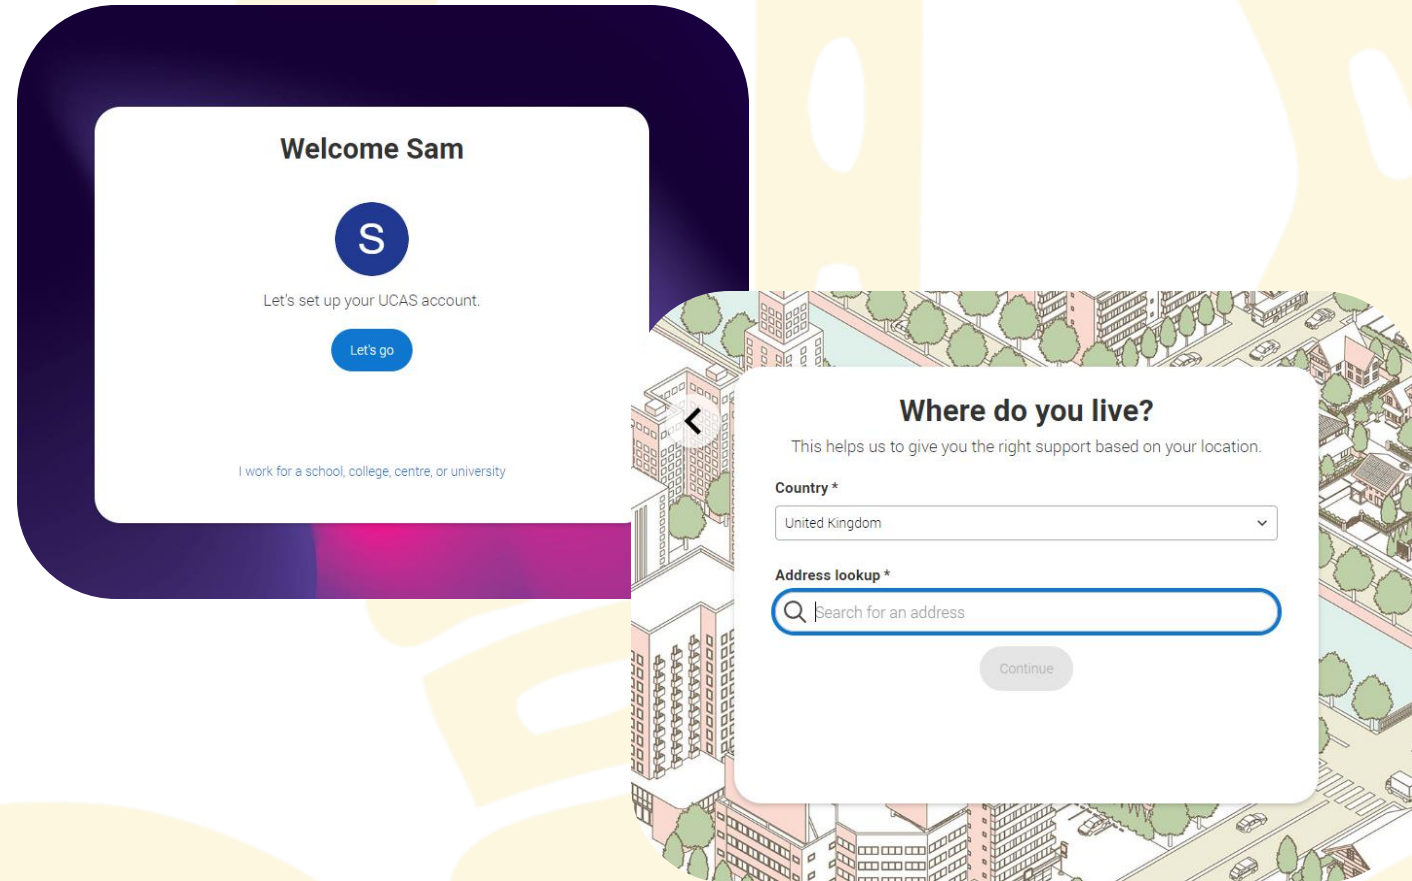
Welcome Sam

S

Let's set up your UCAS account.

Let's go

I work for a school, college, centre, or university

Where do you live?

This helps us to give you the right support based on your location.

Country *

United Kingdom

Address lookup *

Search for an address

Continue